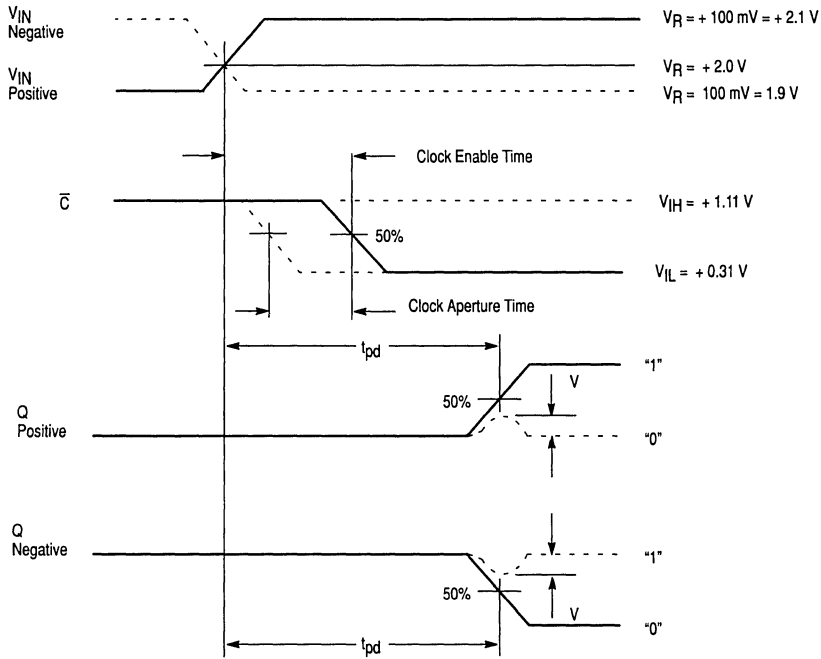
$V_{IN}$ Negative

$V_{IN}$ Positive

$V_R$ = + 100 mV = + 2.1 V

$V_R$ = + 2.0 V

$V_R$ = 100 mV = 1.9 V

Clock Enable Time

$\overline{C}$

$V_{IH}$ = + 1.11 V

50%

$V_{IL}$ = + 0.31 V

Clock Aperture Time

$t_{pd}$

Q Positive

50%

V

"1"

"0"

Q Negative

"1"

50%

V

"0"

$t_{pd}$